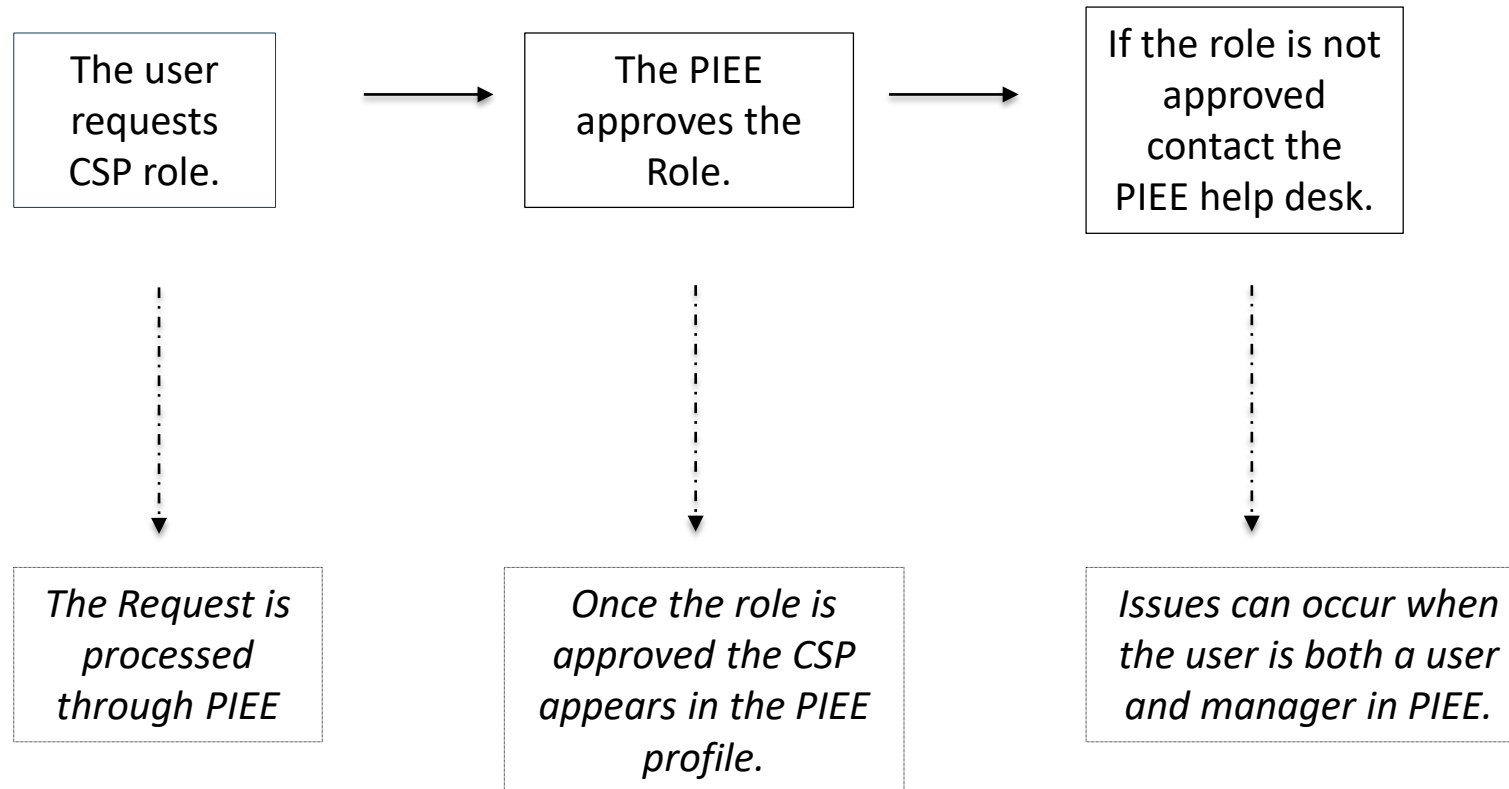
The user requests CSP role.

The PIEE approves the Role.

If the role is not approved contact the PIEE help desk.

*The Request is processed through PIEE*

*Once the role is approved the CSP appears in the PIEE profile.*

*Issues can occur when the user is both a user and manager in PIEE.*